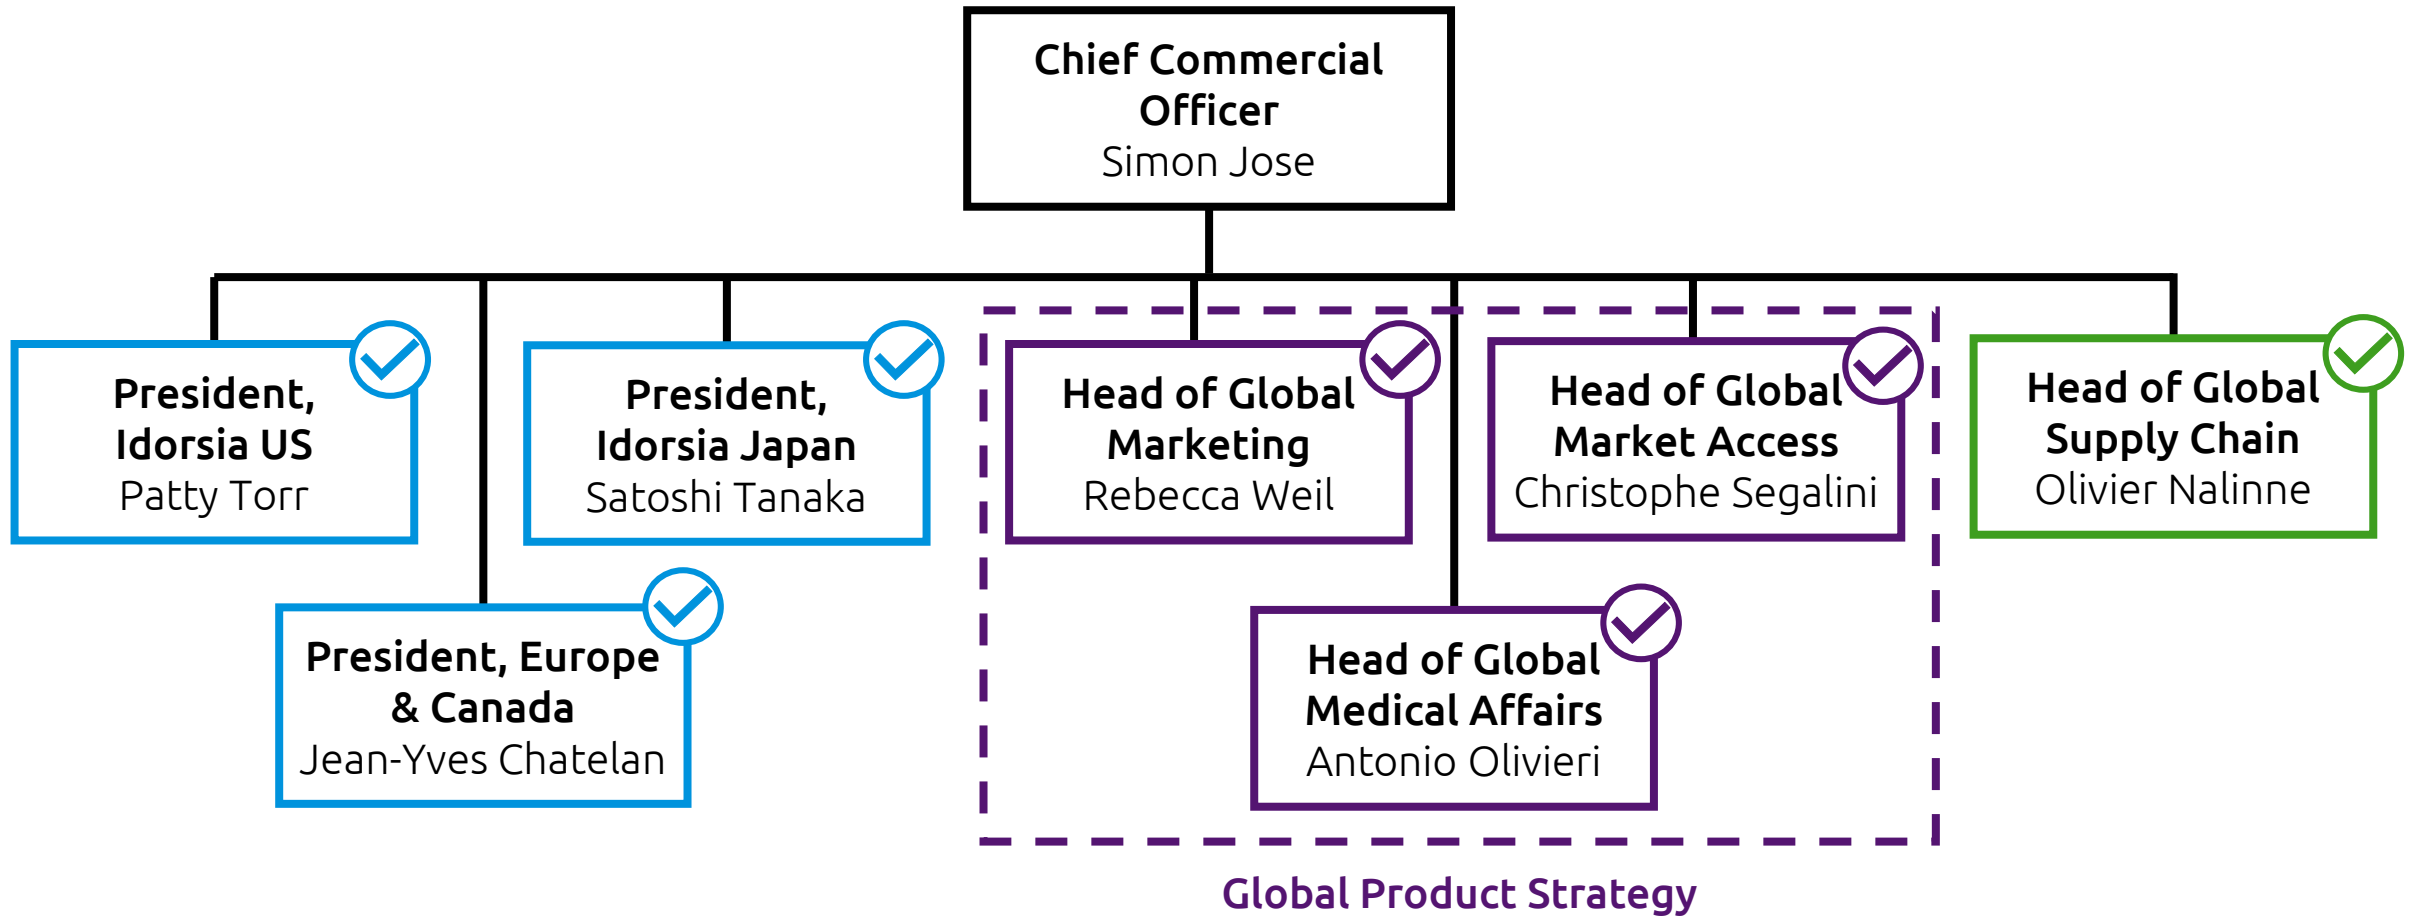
Chief Commercial Officer
Simon Jose

President, Idorsia US
Patty Torr

President, Europe & Canada
Jean-Yves Chatelan

President, Idorsia Japan
Satoshi Tanaka

Head of Global Marketing
Rebecca Weil

Head of Global Medical Affairs
Antonio Olivieri

Head of Global Market Access
Christophe Segalini

Head of Global Supply Chain
Olivier Nalinne

Global Product Strategy